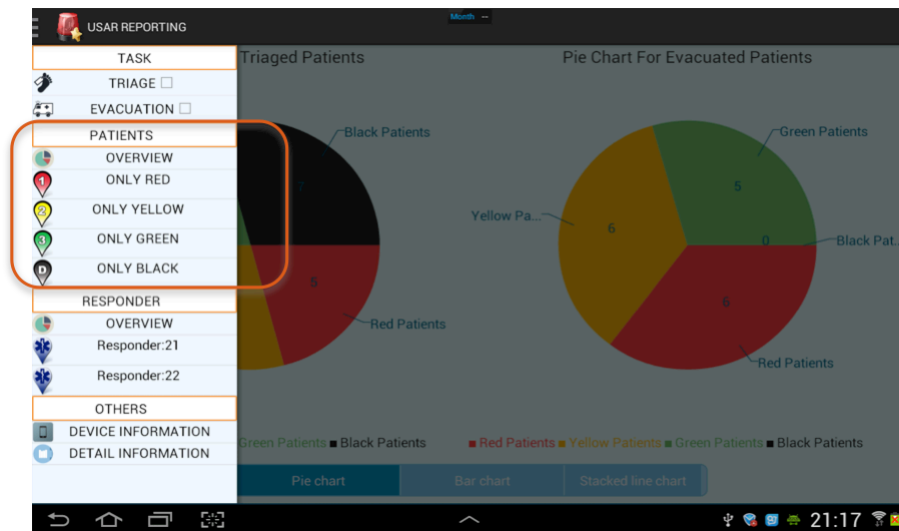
USAR REPORTING

Month --

TASK

TRIAGE ☐

EVACUATION ☐

PATIENTS

OVERVIEW

1 ONLY RED

2 ONLY YELLOW

3 ONLY GREEN

D ONLY BLACK

RESPONDER

OVERVIEW

Responder:21

Responder:22

OTHERS

DEVICE INFORMATION

DETAIL INFORMATION

Triaged Patients

Black Patients

7

5

Red Patients

Green Patients ■ Black Patients

Pie Chart For Evacuated Patients

Green Patients

5

Yellow Pa...

6

0

Black Pat...

6

Red Patients

■ Red Patients ■ Yellow Patients ■ Green Patients ■ Black Patients

Pie chart

Bar chart

Stacked line chart

21:17